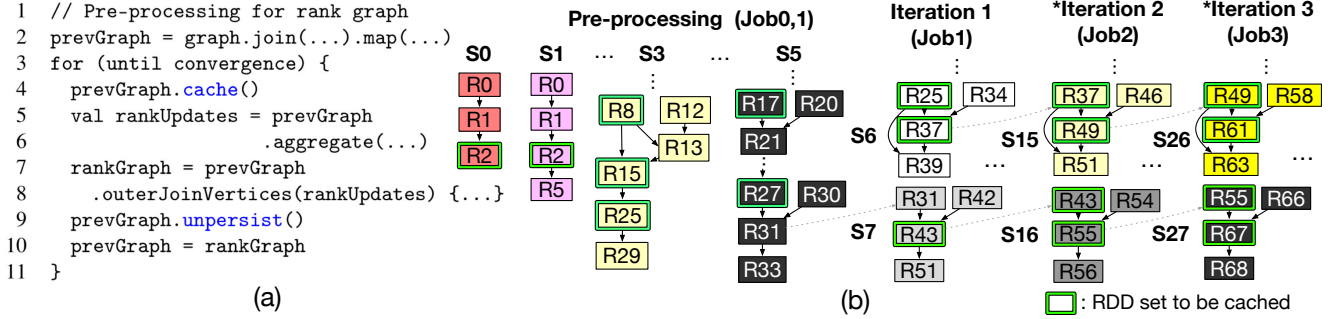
1 // Pre-processing for rank graph
2 prevGraph = graph.join(...).map(...)
3 for (until convergence) {
4 prevGraph.cache()
5 val rankUpdates = prevGraph
6 .aggregate(...)
7 rankGraph = prevGraph
8 .outerJoinVertices(rankUpdates) {...}
9 prevGraph.unpersist()
10 prevGraph = rankGraph
11 }

(a)

Pre-processing (Job0,1)

S0 S1 ... S3 ... S5

R0 R1 R2

R0 R1 R2 R5

R8 R12 R13 R15 R25 R29

R17 R20 R21 R27 R30 R31 R33

Iteration 1 (Job1)

*Iteration 2 (Job2)

*Iteration 3 (Job3)

S6 R25 R34 R37 R39 ...

S7 R31 R42 R43 R51

S15 R37 R46 R49 R51 ...

S16 R43 R54 R55 R56

S26 R49 R58 R61 R63 ...

S27 R55 R66 R67 R68

(b)

: RDD set to be cached